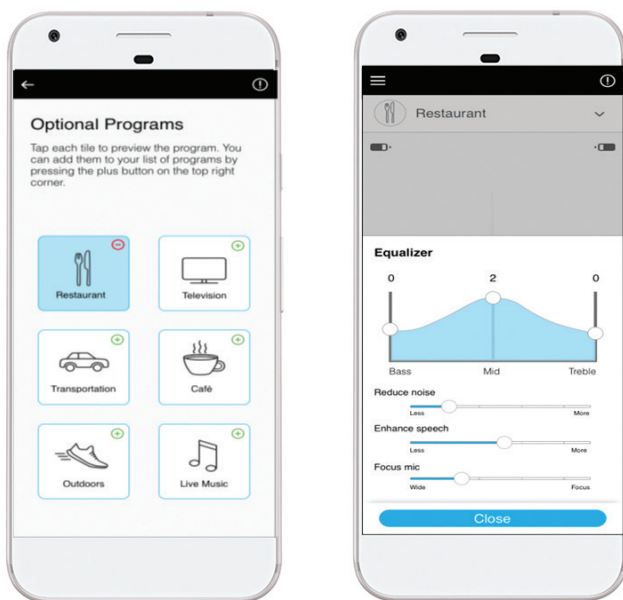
Optional Programs

Tap each tile to preview the program. You can add them to your list of programs by pressing the plus button on the top right corner.

Restaurant

Television

Transportation

Café

Outdoors

Live Music

Restaurant

Equalizer

0 2 0

Bass Mid Treble

Reduce noise

Less More

Enhance speech

Less More

Focus mic

Wide Focus

Close